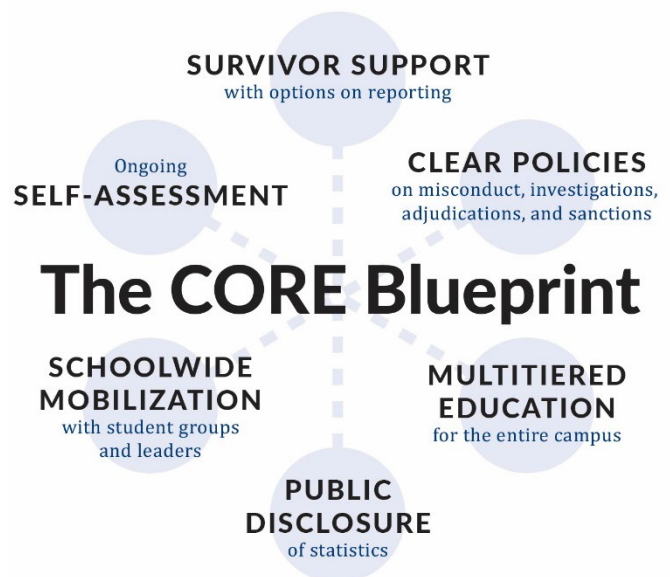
SURVIVOR SUPPORT
with options on reporting

Ongoing
SELF-ASSESSMENT

CLEAR POLICIES
on misconduct, investigations, adjudications, and sanctions

The CORE Blueprint

SCHOOLWIDE MOBILIZATION
with student groups and leaders

MULTITIERED EDUCATION
for the entire campus

PUBLIC DISCLOSURE
of statistics